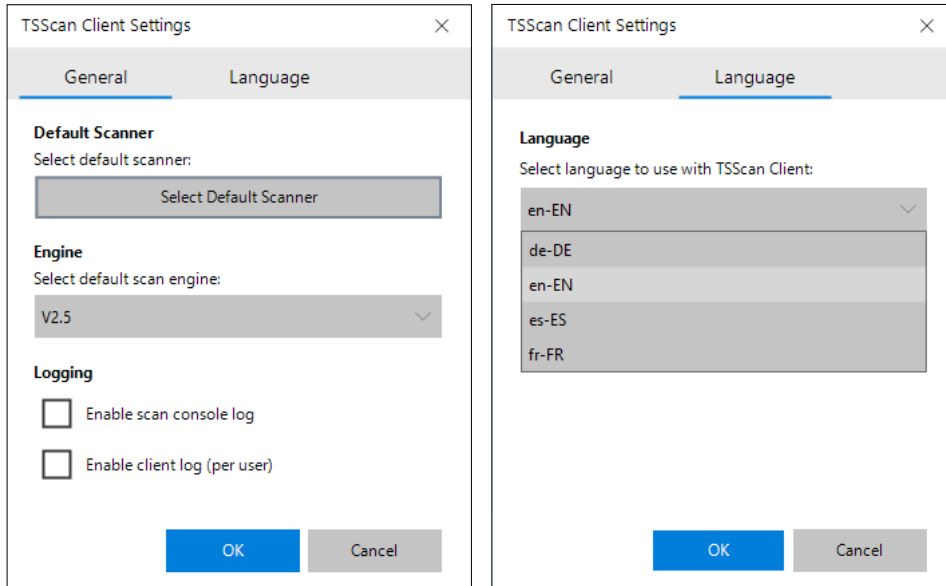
TSScan Client Settings ×

General Language

Default Scanner
Select default scanner:
Select Default Scanner

Engine
Select default scan engine:
V2.5

Logging
Enable scan console log
Enable client log (per user)

OK Cancel

TSScan Client Settings ×

General Language

Language
Select language to use with TSScan Client:
en-EN
de-DE
en-EN
es-ES
fr-FR

OK Cancel